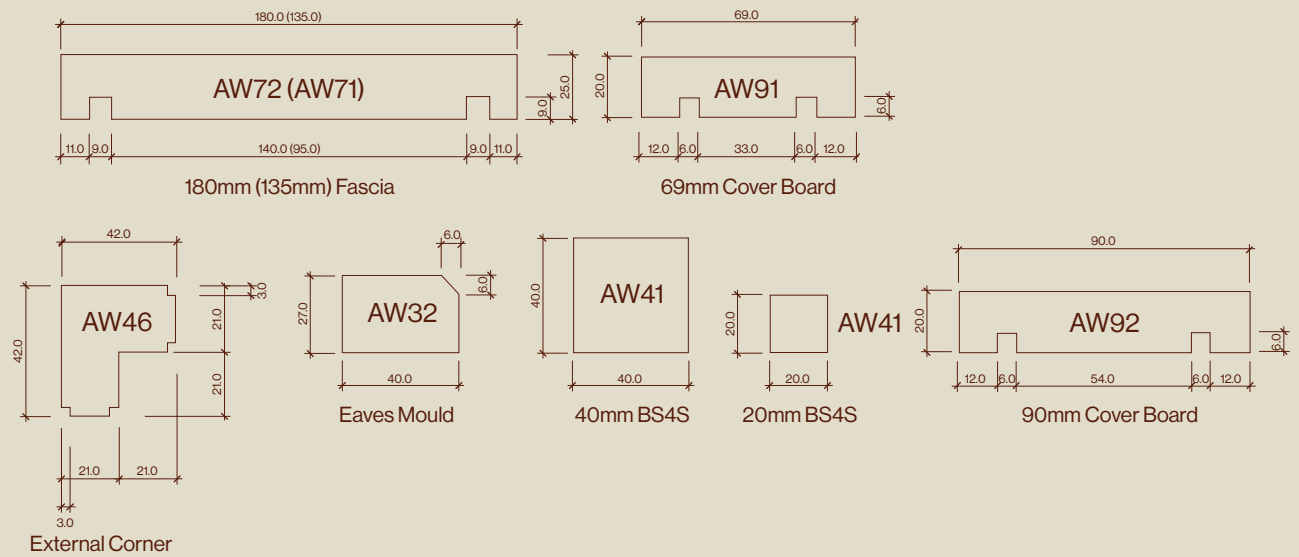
180.0 (135.0)

AW72 (AW71)

25.0
9.0

11.0 9.0 140.0 (95.0) 9.0 11.0

180mm (135mm) Fascia

69.0

20.0

AW91

6.0

12.0 6.0 33.0 6.0 12.0

69mm Cover Board

42.0

3.0

AW46

21.0

42.0

21.0

21.0 21.0

3.0

External Corner

6.0

6.0

27.0

AW32

40.0

Eaves Mould

40.0

AW41

40.0

40mm BS4S

20.0

AW41

20.0

20mm BS4S

90.0

20.0

AW92

6.0

12.0 6.0 54.0 6.0 12.0

90mm Cover Board